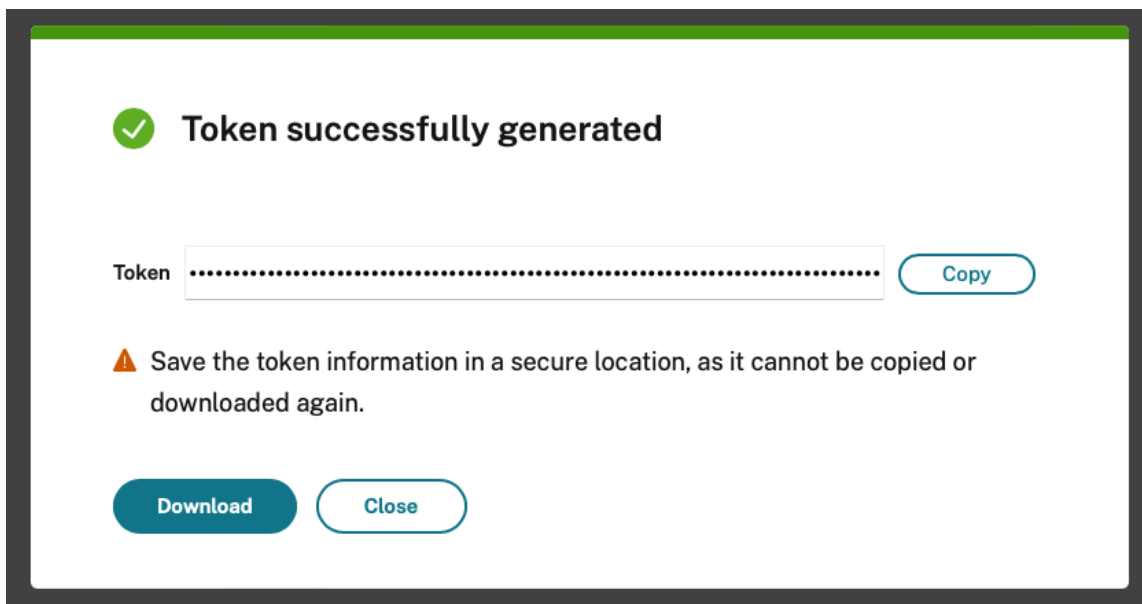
Token successfully generated

Token ••••••••••••••••••••••••••••••••••••••••••••••••••••••••••••••••••••••••• Copy

Save the token information in a secure location, as it cannot be copied or downloaded again.

Download Close